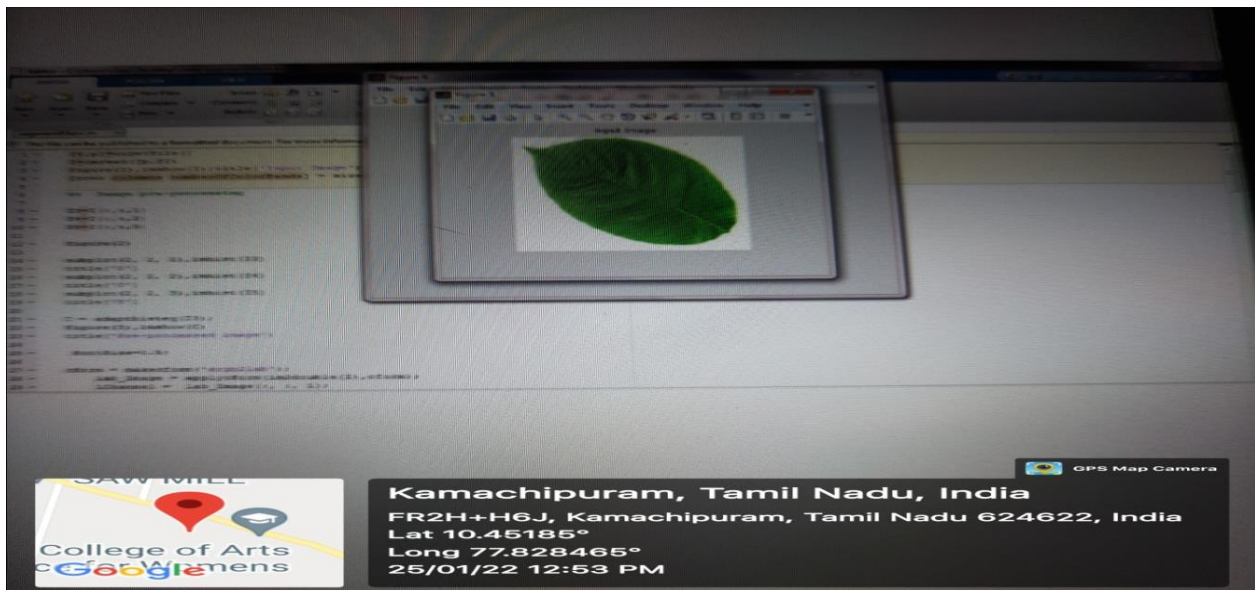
Input Image

SAW MILL

College of Arts
for Womens

Google

GPS Map Camera

Kamachipuram, Tamil Nadu, India
FR2H+H6J, Kamachipuram, Tamil Nadu 624622, India
Lat 10.45185°
Long 77.828465°
25/01/22 12:53 PM